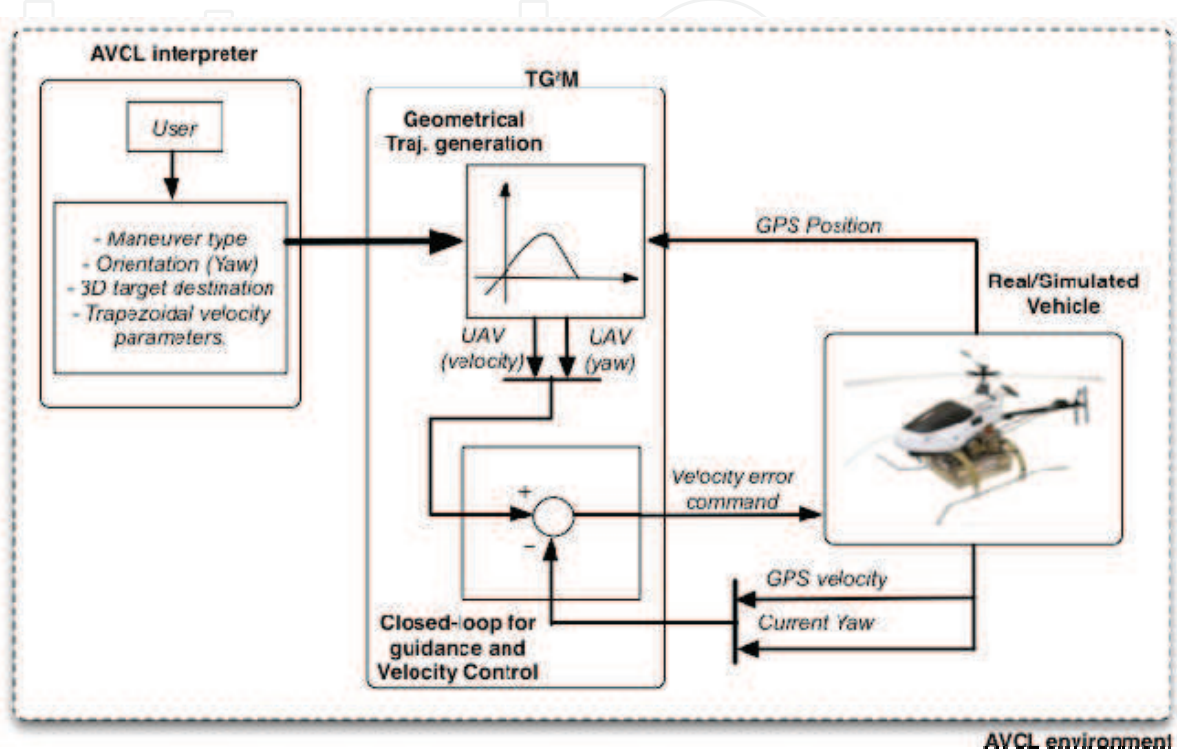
AVCL interpreter

User

- Maneuver type
- Orientation (Yaw)
- 3D target destination
- Trapezoidal velocity parameters.

TG²M

Geometrical Traj. generation

UAV (velocity)

UAV (yaw)

GPS Position

Real/Simulated Vehicle

Velocity error command

+

-

GPS velocity

Current Yaw

Closed-loop for guidance and Velocity Control

AVCL environment